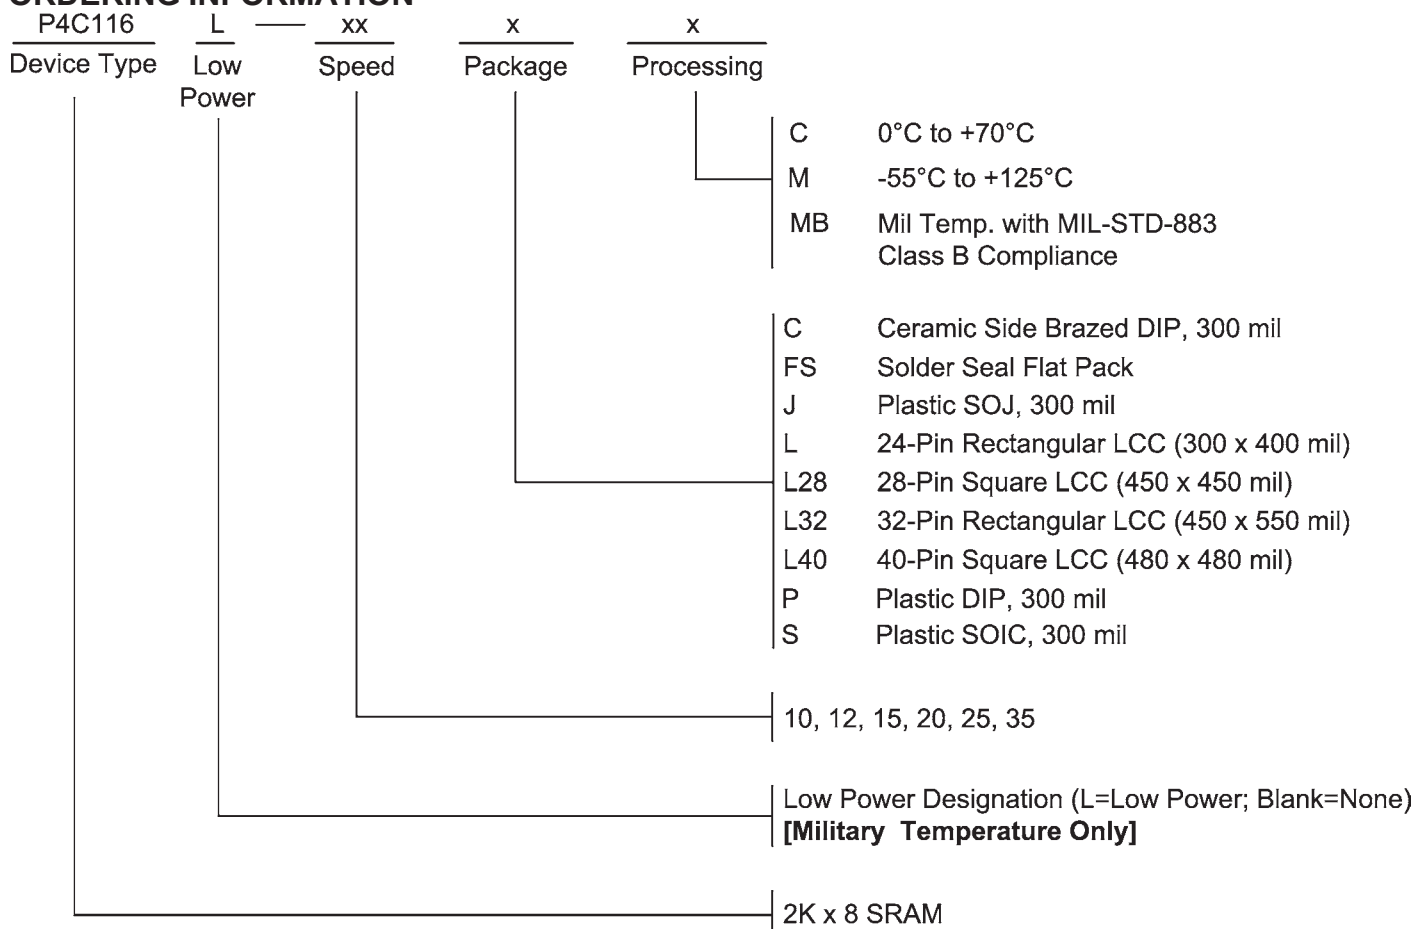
ORDERING INFORMATION

P4C116 L — xx x x

Device Type Low Power Speed Package Processing

C 0°C to +70°C
M -55°C to +125°C
MB Mil Temp. with MIL-STD-883 Class B Compliance

C Ceramic Side Brazed DIP, 300 mil
FS Solder Seal Flat Pack
J Plastic SOJ, 300 mil
L 24-Pin Rectangular LCC (300 x 400 mil)
L28 28-Pin Square LCC (450 x 450 mil)
L32 32-Pin Rectangular LCC (450 x 550 mil)
L40 40-Pin Square LCC (480 x 480 mil)
P Plastic DIP, 300 mil
S Plastic SOIC, 300 mil

10, 12, 15, 20, 25, 35

Low Power Designation (L=Low Power; Blank=None)
**[Military Temperature Only]**

2K x 8 SRAM